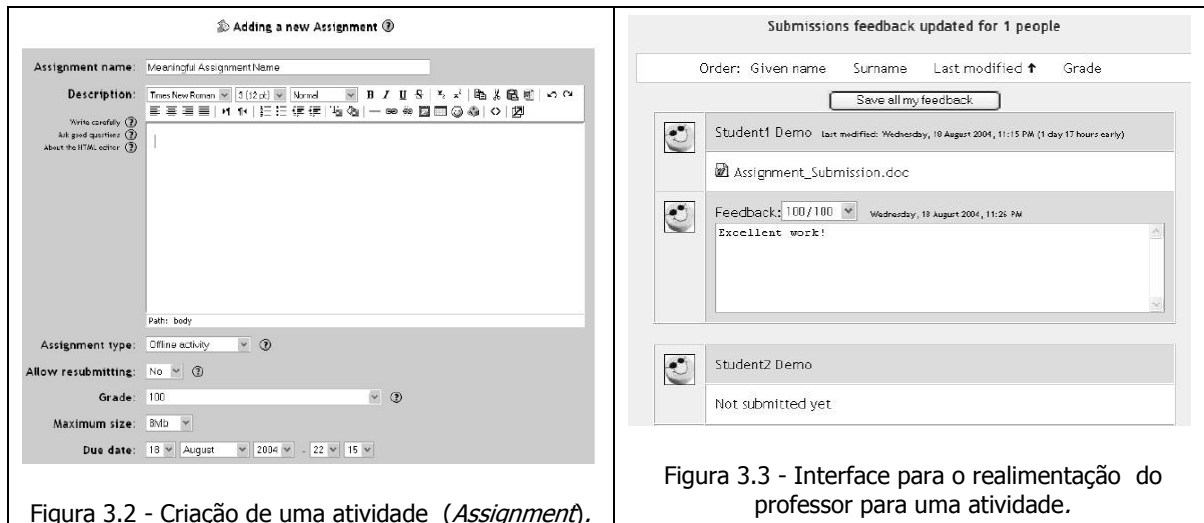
Adding a new Assignment ?

Assignment name: Meaningful Assignment Name

Description: Times New Roman | 3 (12 pt) | Normal | B I U S

Write carefully ?
Ask good questions ?
About the HTML editor ?

Path: body

Assignment type: Offline activity ?

Allow resubmitting: No ?

Grade: 100 ?

Maximum size: 8Mb

Due date: 18 August 2004 - 22 15

Figura 3.2 - Criação de uma atividade (*Assignment*).

Submissions feedback updated for 1 people

Order: Given name Surname Last modified ↑ Grade

Save all my feedback

Student1 Demo Last modified: Wednesday, 18 August 2004, 11:15 PM (1 day 17 hours early)

Assignment_Submission.doc

Feedback: 100/100 Wednesday, 18 August 2004, 11:26 PM

Excellent work!

Student2 Demo

Not submitted yet

Figura 3.3 - Interface para o realimentação do professor para uma atividade.